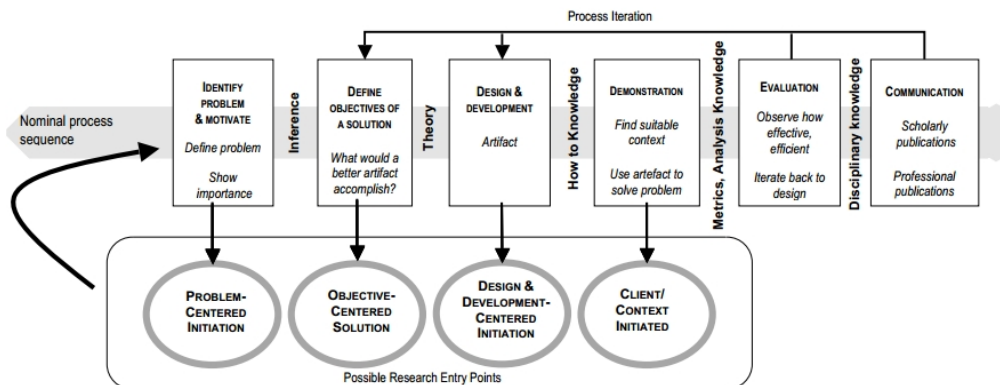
Process Iteration

Nominal process sequence

IDENTIFY PROBLEM & MOTIVATE
Define problem
Show importance

Inference

DEFINE OBJECTIVES OF A SOLUTION
What would a better artifact accomplish?

Theory

DESIGN & DEVELOPMENT
Artifact

How to Knowledge

DEMONSTRATION
Find suitable context
Use artefact to solve problem

Metrics, Analysis Knowledge

EVALUATION
Observe how effective, efficient
Iterate back to design

Disciplinary knowledge

COMMUNICATION
Scholarly publications
Professional publications

PROBLEM-CENTERED INITIATION

OBJECTIVE-CENTERED SOLUTION

DESIGN & DEVELOPMENT-CENTERED INITIATION

CLIENT/ CONTEXT INITIATED

Possible Research Entry Points